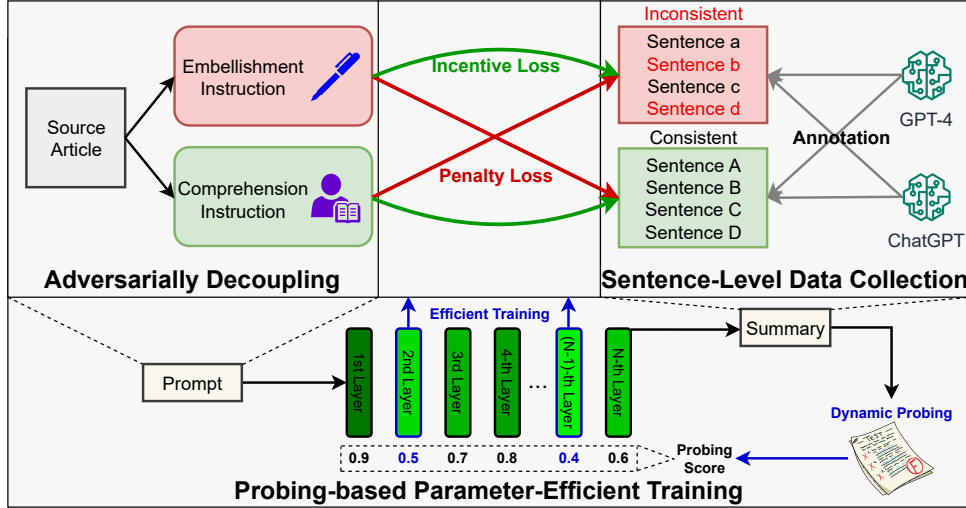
Source Article

Embellishment Instruction

Comprehension Instruction

Incentive Loss

Penalty Loss

Inconsistent

Sentence a
Sentence b
Sentence c
Sentence d

Consistent

Sentence A
Sentence B
Sentence C
Sentence D

Annotation

GPT-4

ChatGPT

Adversarially Decoupling

Sentence-Level Data Collection

Efficient Training

Prompt

1st Layer

2nd Layer

3rd Layer

4-th Layer

...

(N-1)-th Layer

N-th Layer

Summary

Dynamic Probing

| 0.9 | 0.5 | 0.7 | 0.8 | 0.4 | 0.6 |
|---|---|---|---|---|---|

Probing Score

Probing-based Parameter-Efficient Training